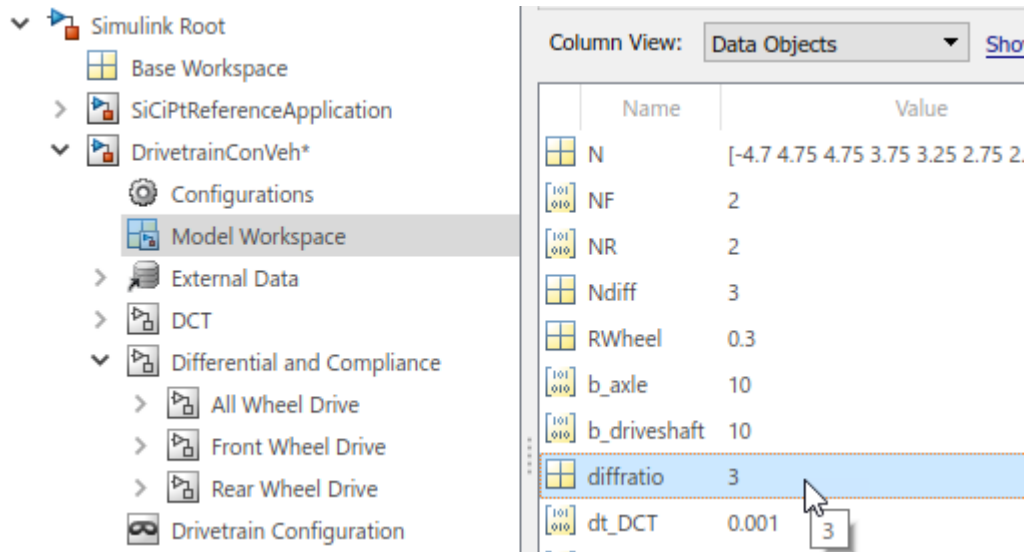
Simulink Root
Base Workspace
SiCiPtReferenceApplication
DrivetrainConVeh*
Configurations
Model Workspace
External Data
DCT
Differential and Compliance
All Wheel Drive
Front Wheel Drive
Rear Wheel Drive
Drivetrain Configuration

Column View: Data Objects Show

| Name | Value |
|---|---|
| N | [-4.7 4.75 4.75 3.75 3.25 2.75 2. |
| NF | 2 |
| NR | 2 |
| Ndiff | 3 |
| RWheel | 0.3 |
| b_axle | 10 |
| b_driveshaft | 10 |
| diffratio | 3 |
| dt_DCT | 0.001 |

3